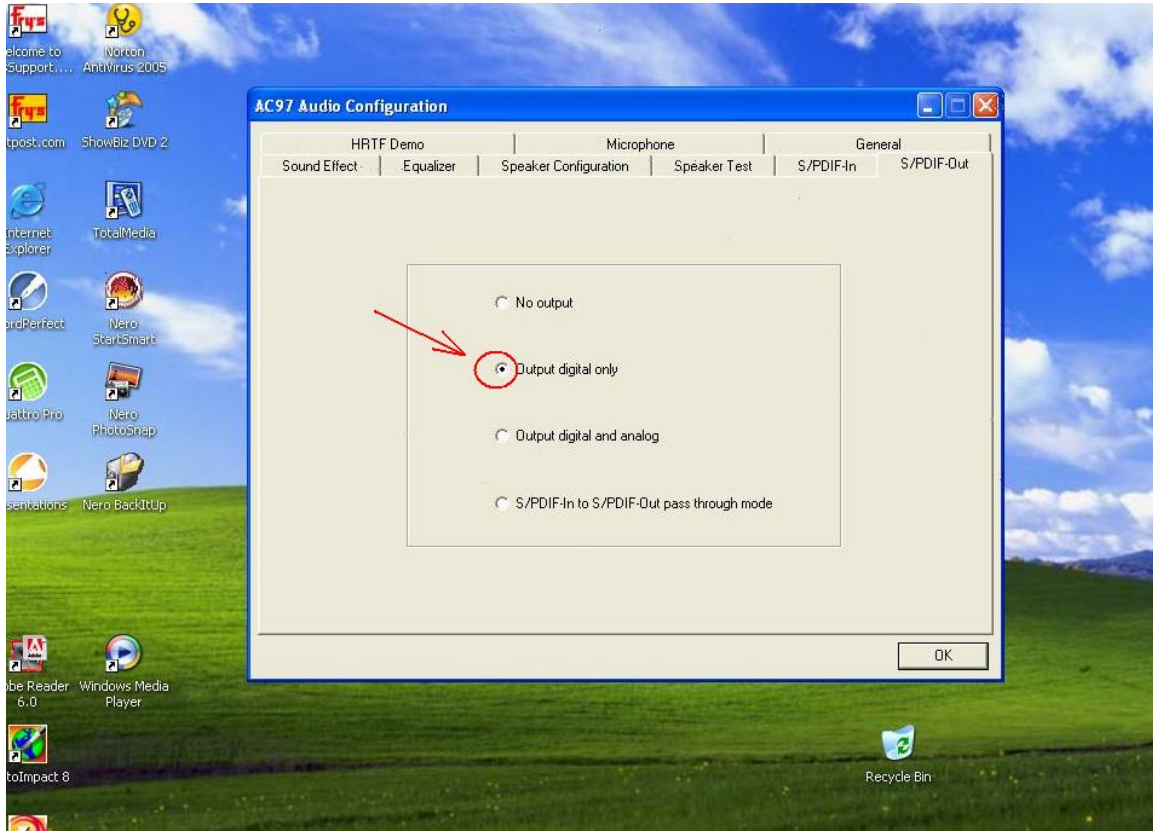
Fry's
elcome to Support....

Norton AntiVirus 2005

Fry's
tpost.com

ShowBiz DVD 2

nternet Explorer

TotalMedia

ordPerfect

Nero StartSmart

uattro Pro

Nero PhotoSnap

sentations

Nero BackItUp

be Reader 6.0

Windows Media Player

toImpact 8

Recycle Bin

AC97 Audio Configuration

HRTF Demo
Microphone
General
Sound Effect
Equalizer
Speaker Configuration
Speaker Test
S/PDIF-In
S/PDIF-Out

No output

Output digital only

Output digital and analog

S/PDIF-In to S/PDIF-Out pass through mode

OK